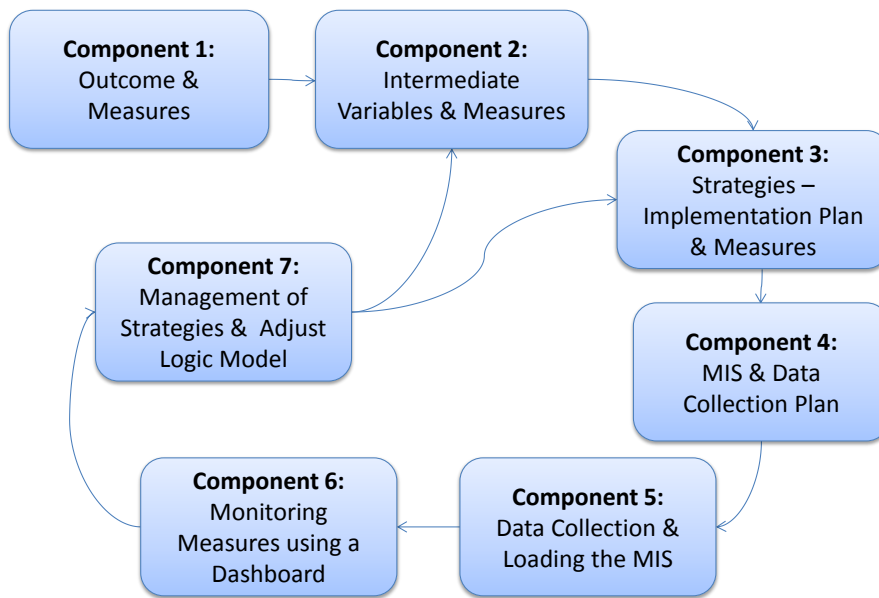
**Component 1:**
Outcome & Measures

**Component 2:**
Intermediate Variables & Measures

**Component 3:**
Strategies – Implementation Plan & Measures

**Component 4:**
MIS & Data Collection Plan

**Component 5:**
Data Collection & Loading the MIS

**Component 6:**
Monitoring Measures using a Dashboard

**Component 7:**
Management of Strategies & Adjust Logic Model